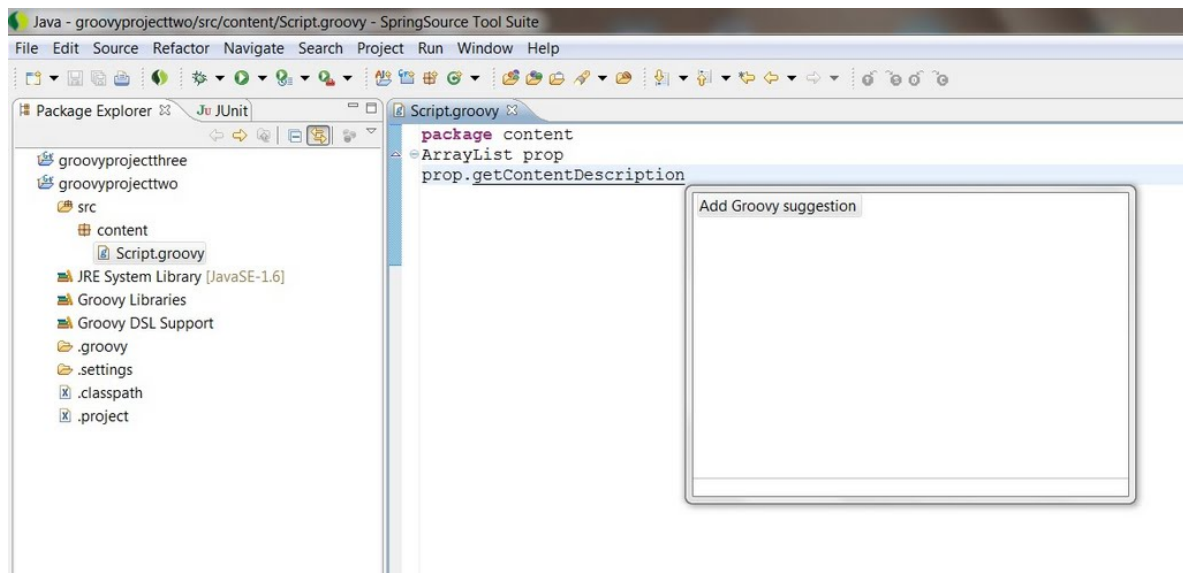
Java - groovyprojecttwo/src/content/Script.groovy - SpringSource Tool Suite

File Edit Source Refactor Navigate Search Project Run Window Help

Package Explorer JUnit

groovyprojectthree
groovyprojecttwo
src
content
Script.groovy
JRE System Library [JavaSE-1.6]
Groovy Libraries
Groovy DSL Support
.groovy
.settings
.classpath
.project

Script.groovy

package content
ArrayList prop
prop.getContentDescription

Add Groovy suggestion